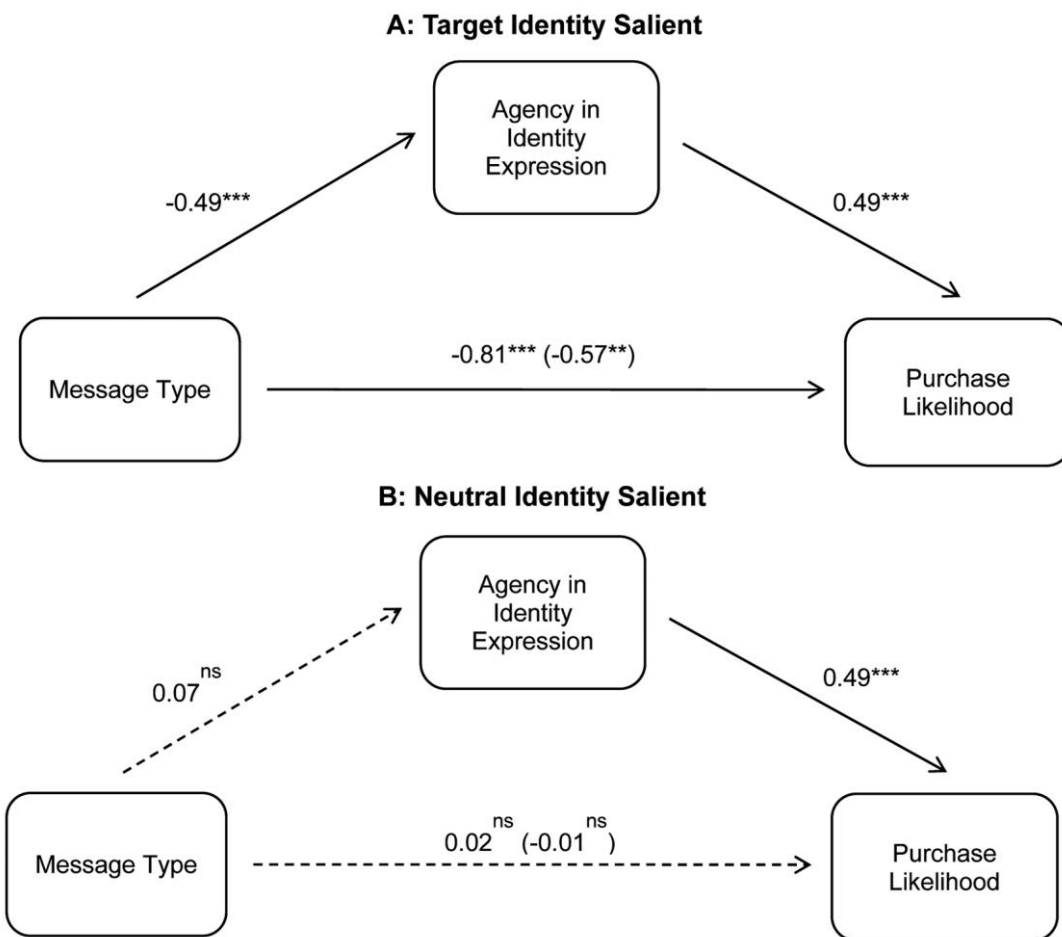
A: Target Identity Salient

Agency in Identity Expression

-0.49***

0.49***

Message Type

-0.81*** (-0.57**)

Purchase Likelihood

B: Neutral Identity Salient

Agency in Identity Expression

$0.07^{ns}$

0.49***

Message Type

$0.02^{ns}$ $(-0.01^{ns})$

Purchase Likelihood